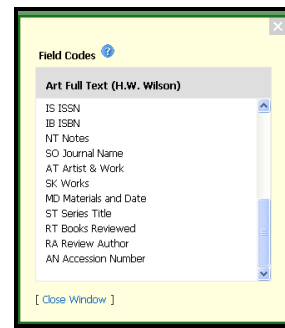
Field Codes

Art Full Text (H.W. Wilson)

IS ISSN
IB ISBN
NT Notes
SO Journal Name
AT Artist & Work
SK Works
MD Materials and Date
ST Series Title
RT Books Reviewed
RA Review Author
AN Accession Number

[ Close Window ]